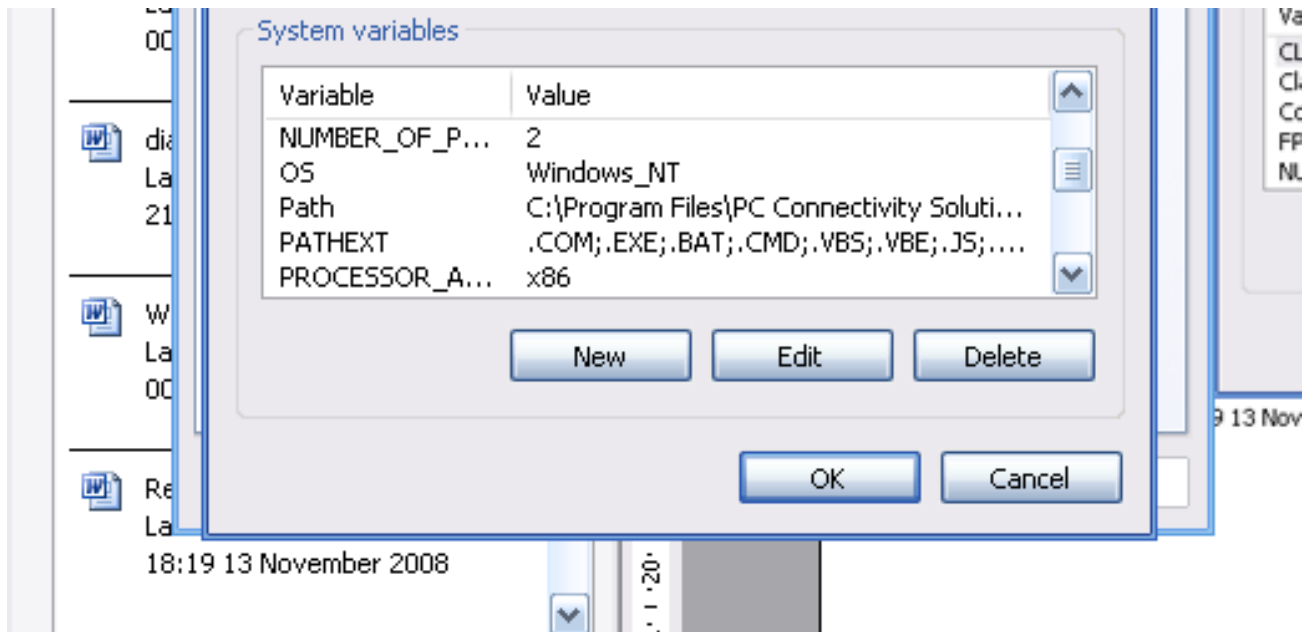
La
00
dia
La
21
W
La
00
Re
La
18:19 13 November 2008

System variables

| Variable | Value |
|---|---|
| NUMBER_OF_P... | 2 |
| OS | Windows_NT |
| Path | C:\Program Files\PC Connectivity Soluti... |
| PATHEXT | .COM;.EXE;.BAT;.CMD;.VBS;.VBE;.JS;.... |
| PROCESSOR_A... | x86 |

New Edit Delete

OK Cancel

Va
CL
Cl
Co
FP
NU
9 13 Nov
·20·